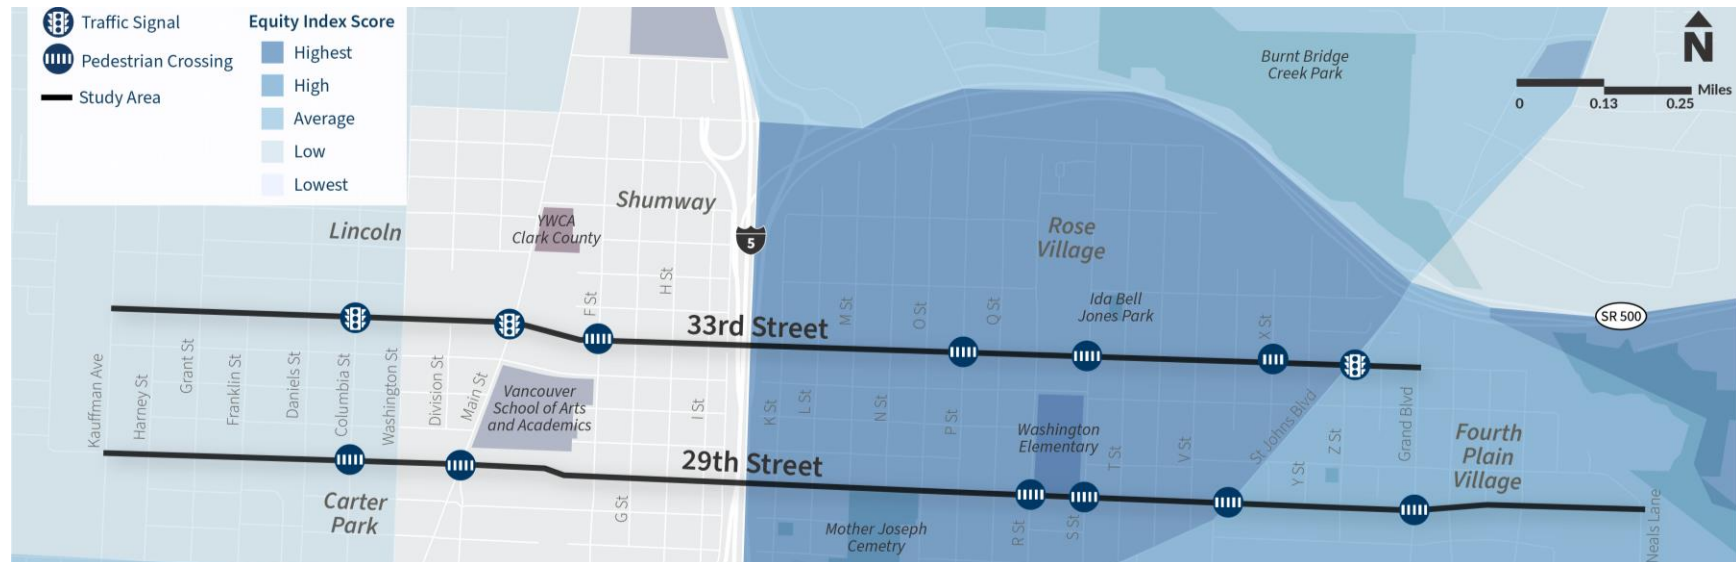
Traffic Signal
Pedestrian Crossing
Study Area

Equity Index Score
Highest
High
Average
Low
Lowest

Burnt Bridge Creek Park

N

0 0.13 0.25 Miles

Lincoln

YWCA Clark County

Shumway

5

Rose Village

Ida Bell Jones Park

SR 500

33rd Street

F St
H St
M St
O St
Q St
X St

Kauffman Ave
Harney St
Grant St
Franklin St
Daniels St
Columbia St
Washington St
Division St
Main St

Vancouver School of Arts and Academics

I St
K St
L St
N St
P St

Washington Elementary

T St
V St
St Johns Blvd
Z St
Y St
Grand Blvd

Fourth Plain Village

29th Street

Carter Park

G St

Mother Joseph Cemetry

R St
S St

Neals Lane